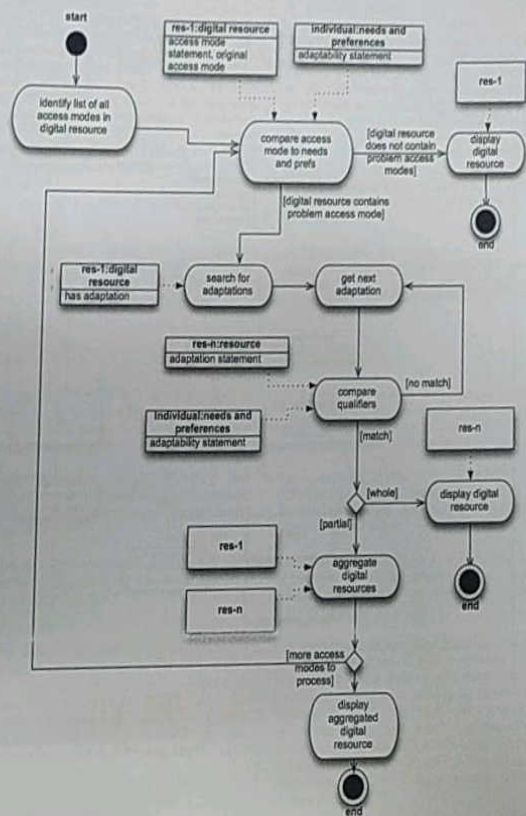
start

identify list of all access modes in digital resource

res-1:digital resource
access mode
statement, original access mode

individual:needs and preferences
adaptability statement

compare access mode to needs and prefs

[digital resource does not contain problem access modes]

res-1

display digital resource

end

[digital resource contains problem access mode]

res-1:digital resource
has adaptation

search for adaptations

get next adaptation

res-n:resource
adaptation statement

compare qualifiers

[no match]

individual:needs and preferences
adaptability statement

[match]

res-n

[whole]

display digital resource

[partial]

res-1

aggregate digital resources

end

res-n

[more access modes to process]

display aggregated digital resource

end